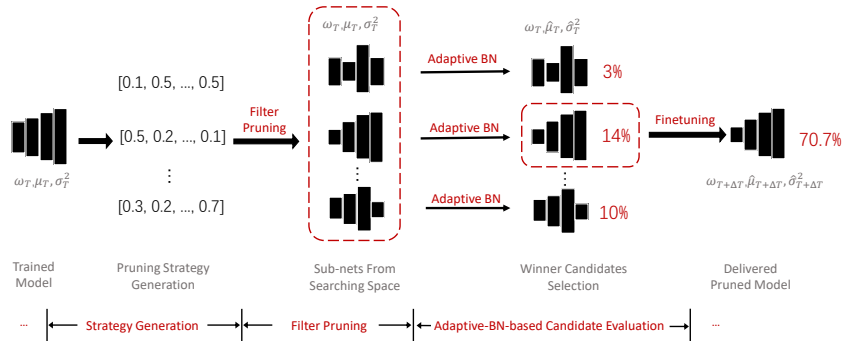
$\omega_T, \mu_T, \sigma_T^2$

$\omega_T, \hat{\mu}_T, \hat{\sigma}_T^2$

[0.1, 0.5, ..., 0.5]

[0.5, 0.2, ..., 0.1]

⋮

[0.3, 0.2, ..., 0.7]

Filter Pruning

Adaptive BN

Adaptive BN

Adaptive BN

3%

14%

10%

Finetuning

70.7%

$\omega_T, \mu_T, \sigma_T^2$

$\omega_{T+\Delta T}, \hat{\mu}_{T+\Delta T}, \hat{\sigma}_{T+\Delta T}^2$

Trained Model

Pruning Strategy Generation

Sub-nets From Searching Space

Winner Candidates Selection

Delivered Pruned Model

... Strategy Generation Filter Pruning Adaptive-BN-based Candidate Evaluation ...